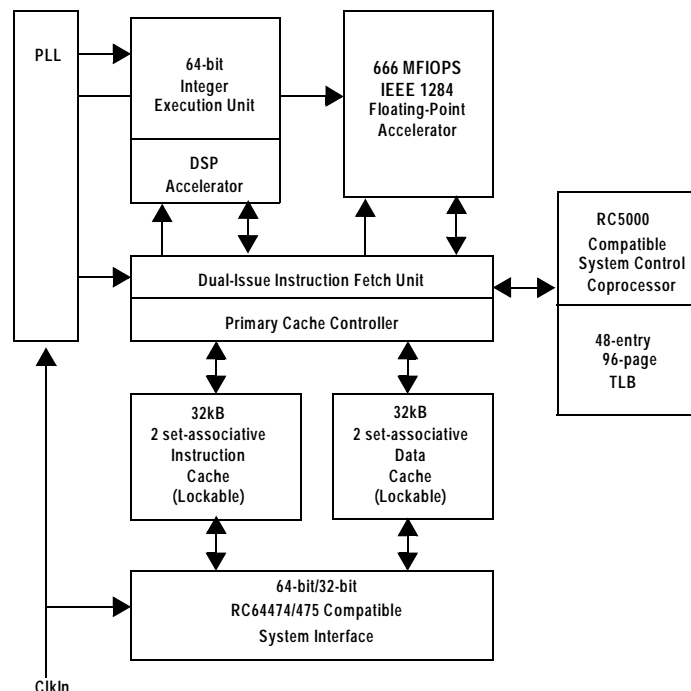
PLL

64-bit
Integer
Execution Unit

DSP
Accelerator

666 MFIOPS
IEEE 1284
Floating-Point
Accelerator

RC5000
Compatible
System Control
Coprocessor

48-entry
96-page
TLB

Dual-Issue Instruction Fetch Unit

Primary Cache Controller

32kB
2 set-associative
Instruction
Cache
(Lockable)

32kB
2 set-associative
Data
Cache
(Lockable)

64-bit/32-bit
RC64474/475 Compatible
System Interface

ClkIn